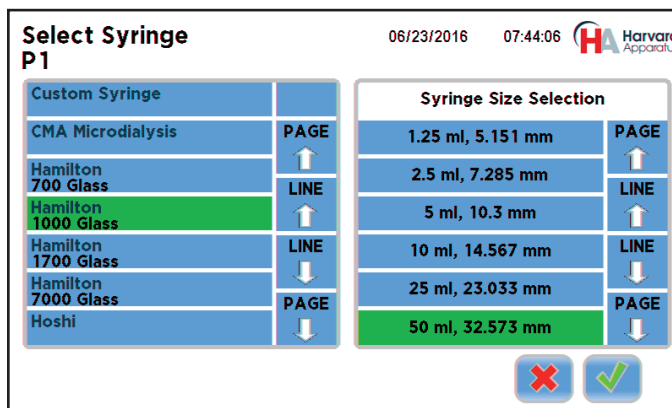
Select Syringe
P1

06/23/2016 07:44:06

HA Harvard Apparatus

Custom Syringe
CMA Microdialysis
Hamilton 700 Glass
Hamilton 1000 Glass
Hamilton 1700 Glass
Hamilton 7000 Glass
Hoshi

PAGE
LINE
LINE
PAGE

Syringe Size Selection
1.25 ml, 5.151 mm
2.5 ml, 7.285 mm
5 ml, 10.3 mm
10 ml, 14.567 mm
25 ml, 23.033 mm
50 ml, 32.573 mm

PAGE
LINE
LINE
PAGE